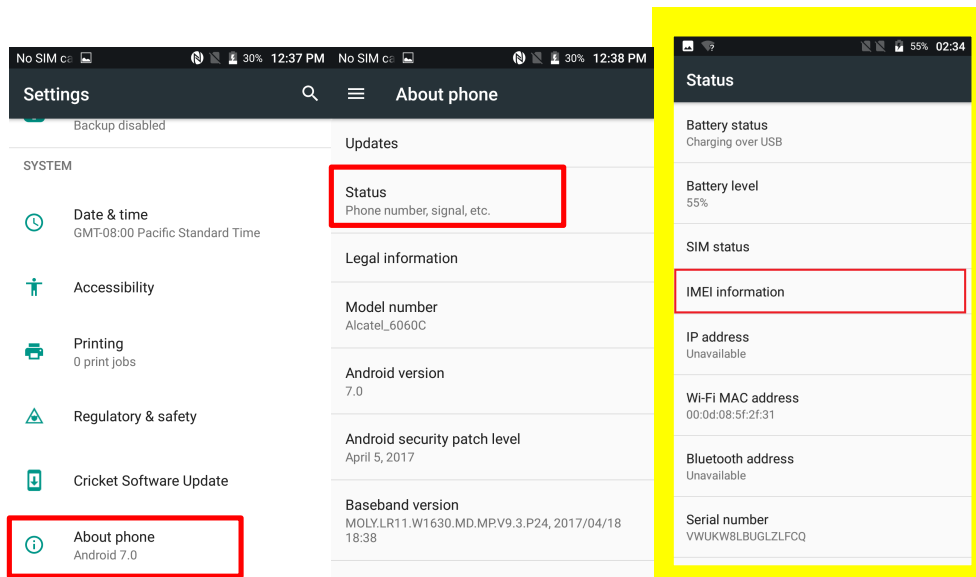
No SIM ca 30% 12:37 PM

Settings

Backup disabled

SYSTEM

Date & time
GMT-08:00 Pacific Standard Time

Accessibility

Printing
0 print jobs

Regulatory & safety

Cricket Software Update

About phone
Android 7.0

No SIM ca 30% 12:38 PM

About phone

Updates

Status
Phone number, signal, etc.

Legal information

Model number
Alcatel_6060C

Android version
7.0

Android security patch level
April 5, 2017

Baseband version
MOLY.LR11.W1630.MD.MP.V9.3.P24, 2017/04/18 18:38

55% 02:34

Status

Battery status
Charging over USB

Battery level
55%

SIM status

IMEI information

IP address
Unavailable

Wi-Fi MAC address
00:0d:08:5f:2f:31

Bluetooth address
Unavailable

Serial number
VWUKW8LBUGLZLFCQ